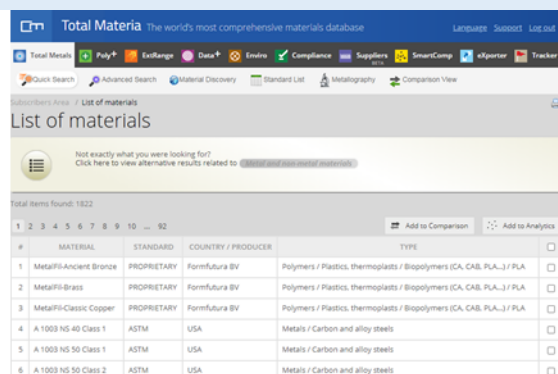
Total Materia The world's most comprehensive materials database

Language Support Log out

Total Metals Poly+ ExtRange Data+ Enviro Compliance Suppliers BETA SmartComp eXporter Tracker

Quick Search Advanced Search Material Discovery Standard List Metallography Comparison View

Subscribers Area / List of materials

List of materials

Not exactly what you were looking for?
Click here to view alternative results related to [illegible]

Total items found: 1822

1 2 3 4 5 6 7 8 9 10 ... 92

Add to Comparison Add to Analytics

| # | MATERIAL | STANDARD | COUNTRY / PRODUCER | TYPE | |
|---|---|---|---|---|---|
| 1 | MetalFil-Ancient Bronze | PROPRIETARY | Formfutura BV | Polymers / Plastics, thermoplasts / Biopolymers (CA, CAB, PLA...) / PLA | |
| 2 | MetalFil-Brass | PROPRIETARY | Formfutura BV | Polymers / Plastics, thermoplasts / Biopolymers (CA, CAB, PLA...) / PLA | |
| 3 | MetalFil-Classic Copper | PROPRIETARY | Formfutura BV | Polymers / Plastics, thermoplasts / Biopolymers (CA, CAB, PLA...) / PLA | |
| 4 | A 1003 NS 40 Class 1 | ASTM | USA | Metals / Carbon and alloy steels | |
| 5 | A 1003 NS 50 Class 1 | ASTM | USA | Metals / Carbon and alloy steels | |
| 6 | A 1003 NS 50 Class 2 | ASTM | USA | Metals / Carbon and alloy steels | |